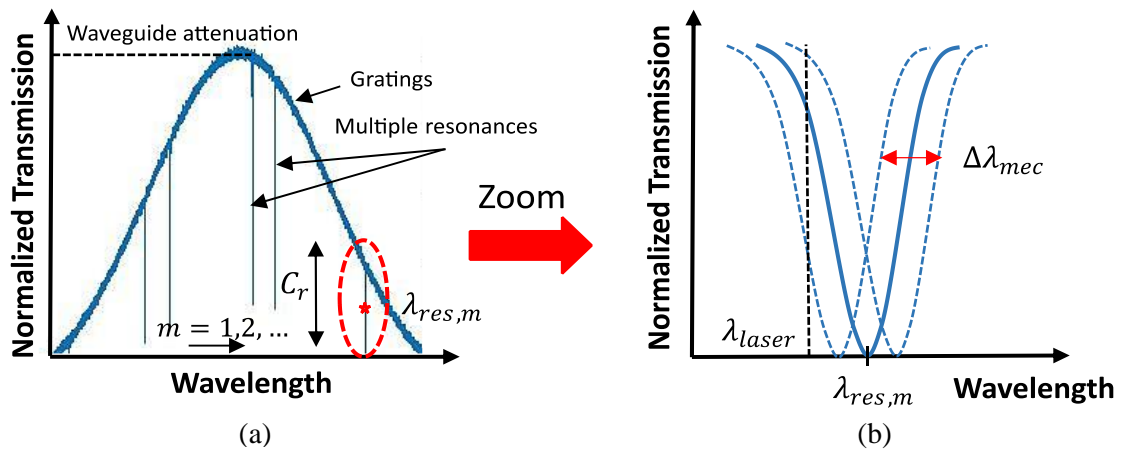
Normalized Transmission

Waveguide attenuation

Gratings

Multiple resonances

$C_r$

$\lambda_{res,m}$

$m = 1,2, \ldots$

Wavelength

(a)

Zoom

Normalized Transmission

$\Delta\lambda_{mec}$

$\lambda_{laser}$

$\lambda_{res,m}$

Wavelength

(b)